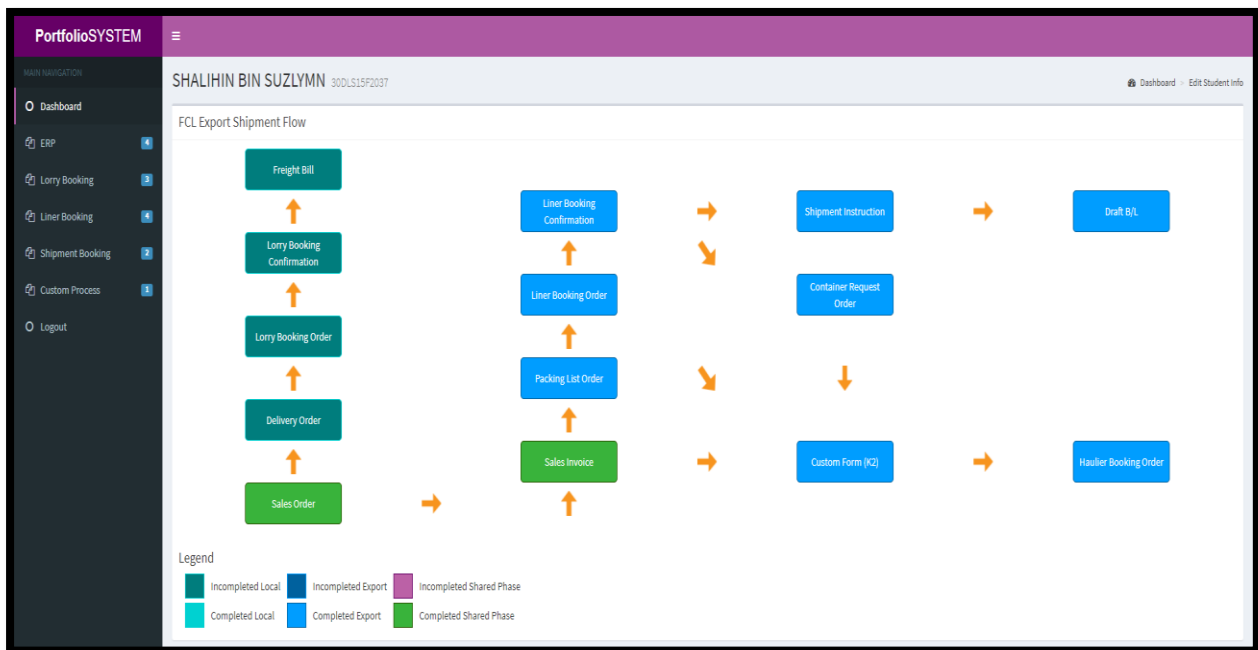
PortfolioSYSTEM

≡

MAIN NAVIGATION

Dashboard

ERP 4

Lorry Booking 3

Liner Booking 4

Shipment Booking 2

Custom Process 1

Logout

SHALIHIN BIN SUZLYMN 30DLS15F2037

Dashboard > Edit Student Info

FCL Export Shipment Flow

Freight Bill

Lorry Booking Confirmation

Lorry Booking Order

Delivery Order

Sales Order

Liner Booking Confirmation

Liner Booking Order

Packing List Order

Sales Invoice

Shipment Instruction

Container Request Order

Custom Form (K2)

Draft B/L

Haulier Booking Order

Legend

Incompleted Local

Incompleted Export

Incompleted Shared Phase

Completed Local

Completed Export

Completed Shared Phase